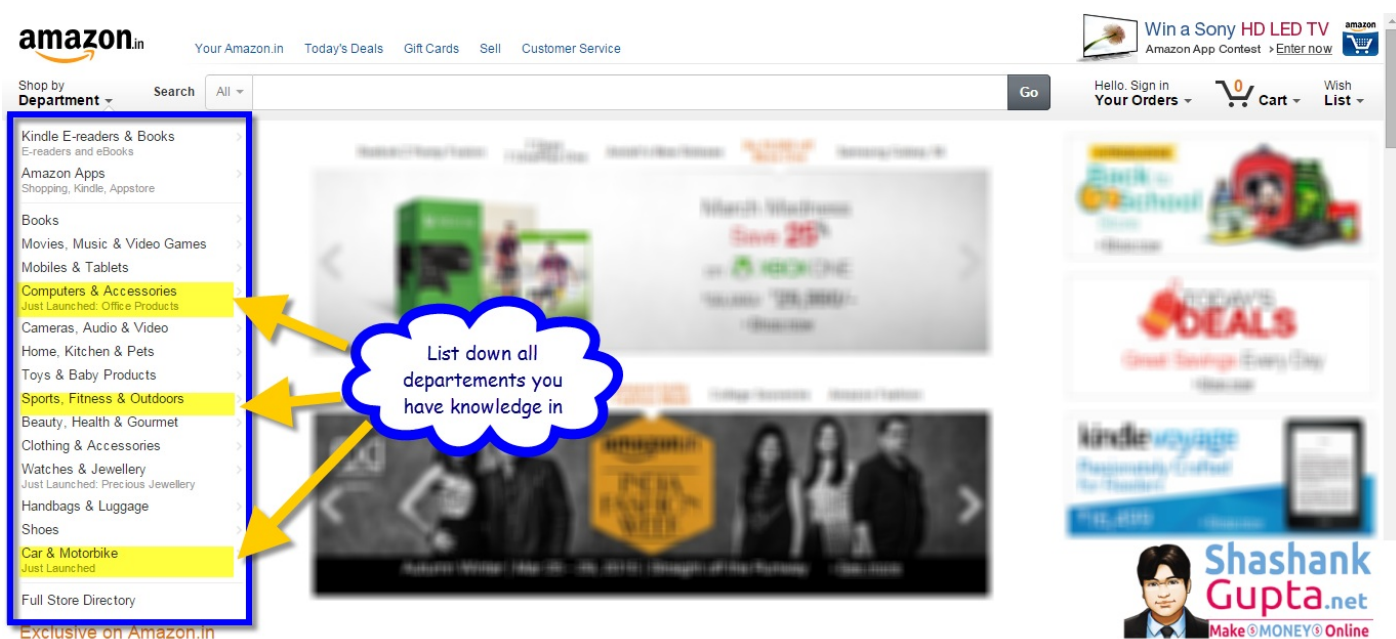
amazon.in

Your Amazon.in Today's Deals Gift Cards Sell Customer Service

Win a Sony HD LED TV
Amazon App Contest › Enter now

amazon

Shop by Department

Search All

Go

Hello. Sign in Your Orders

0 Cart

Wish List

Kindle E-readers & Books
E-readers and eBooks
Amazon Apps
Shopping, Kindle, Appstore
Books
Movies, Music & Video Games
Mobiles & Tablets
Computers & Accessories
Just Launched: Office Products
Cameras, Audio & Video
Home, Kitchen & Pets
Toys & Baby Products
Sports, Fitness & Outdoors
Beauty, Health & Gourmet
Clothing & Accessories
Watches & Jewellery
Just Launched: Precious Jewellery
Handbags & Luggage
Shoes
Car & Motorbike
Just Launched
Full Store Directory

Exclusive on Amazon.in

List down all departements you have knowledge in

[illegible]

amazon.in

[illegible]

kindle voyage

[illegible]

Shashank Gupta.net
Make MONEY Online